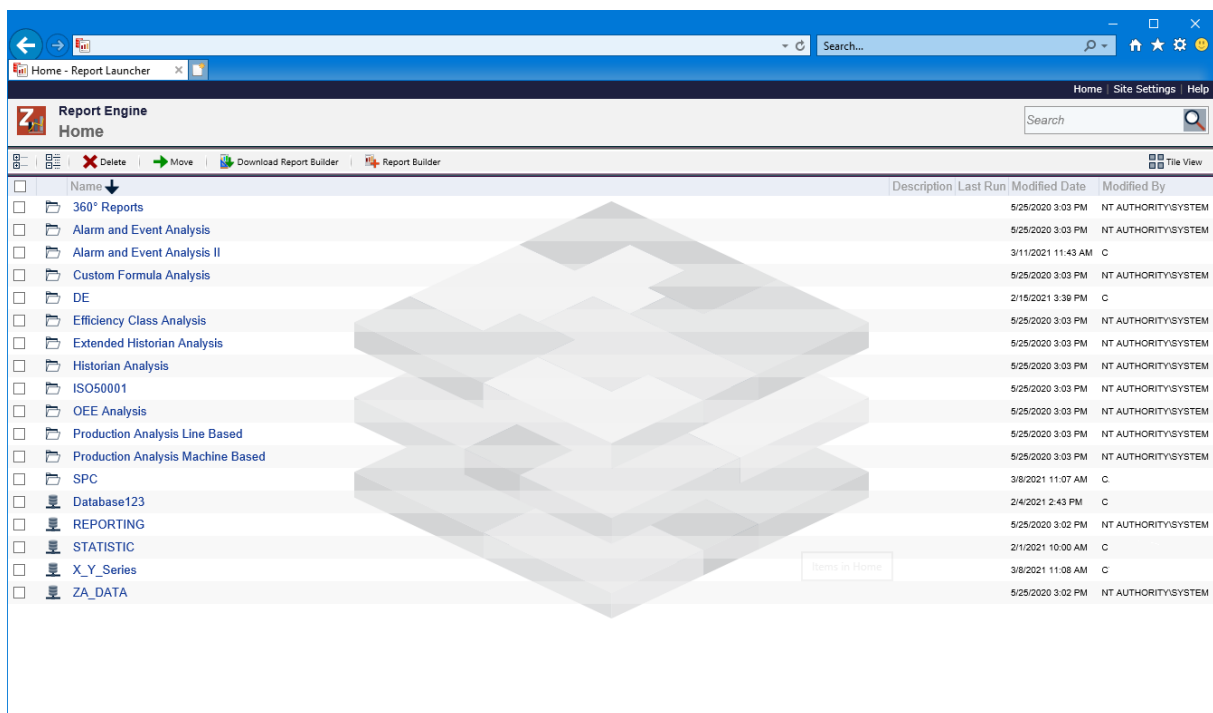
Search...

Home - Report Launcher

Home | Site Settings | Help

Report Engine
Home

Search

Delete | Move | Download Report Builder | Report Builder

Tile View

| Name | Description | Last Run | Modified Date | Modified By |
|---|---|---|---|---|
| 360° Reports | | | 5/25/2020 3:03 PM | NT AUTHORITY\SYSTEM |
| Alarm and Event Analysis | | | 5/25/2020 3:03 PM | NT AUTHORITY\SYSTEM |
| Alarm and Event Analysis II | | | 3/11/2021 11:43 AM | C |
| Custom Formula Analysis | | | 5/25/2020 3:03 PM | NT AUTHORITY\SYSTEM |
| DE | | | 2/15/2021 3:39 PM | C |
| Efficiency Class Analysis | | | 5/25/2020 3:03 PM | NT AUTHORITY\SYSTEM |
| Extended Historian Analysis | | | 5/25/2020 3:03 PM | NT AUTHORITY\SYSTEM |
| Historian Analysis | | | 5/25/2020 3:03 PM | NT AUTHORITY\SYSTEM |
| ISO50001 | | | 5/25/2020 3:03 PM | NT AUTHORITY\SYSTEM |
| OEE Analysis | | | 5/25/2020 3:03 PM | NT AUTHORITY\SYSTEM |
| Production Analysis Line Based | | | 5/25/2020 3:03 PM | NT AUTHORITY\SYSTEM |
| Production Analysis Machine Based | | | 5/25/2020 3:03 PM | NT AUTHORITY\SYSTEM |
| SPC | | | 3/8/2021 11:07 AM | C |
| Database123 | | | 2/4/2021 2:43 PM | C |
| REPORTING | | | 5/25/2020 3:02 PM | NT AUTHORITY\SYSTEM |
| STATISTIC | | | 2/1/2021 10:00 AM | C |
| X_Y_Series | | | 3/8/2021 11:08 AM | C |
| ZA_DATA | | | 5/25/2020 3:02 PM | NT AUTHORITY\SYSTEM |

Items in Home